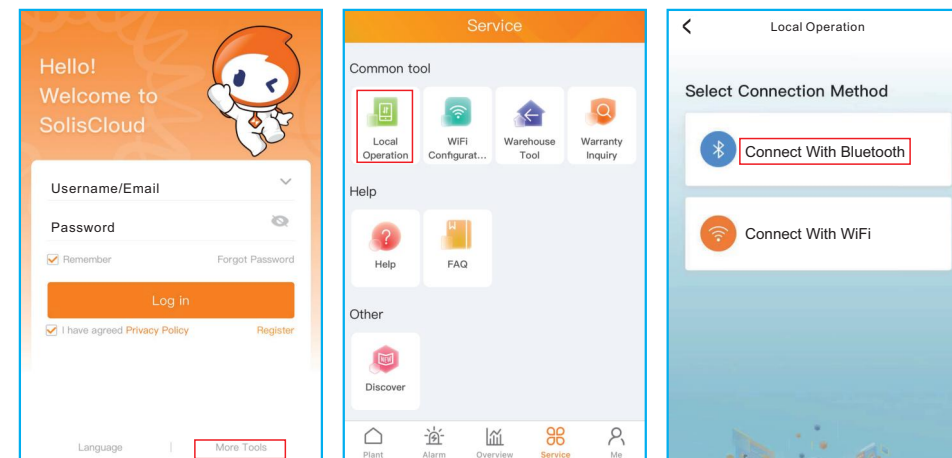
Hello!
Welcome to
SolisCloud

Username/Email

Password

Remember Forgot Password

Log in

I have agreed Privacy Policy Register

Language | More Tools

Service

Common tool

Local Operation

WiFi Configurat...

Warehouse Tool

Warranty Inquiry

Help

Help

FAQ

Other

Discover

Plant Alarm Overview Service Me

Local Operation

Select Connection Method

Connect With Bluetooth

Connect With WiFi